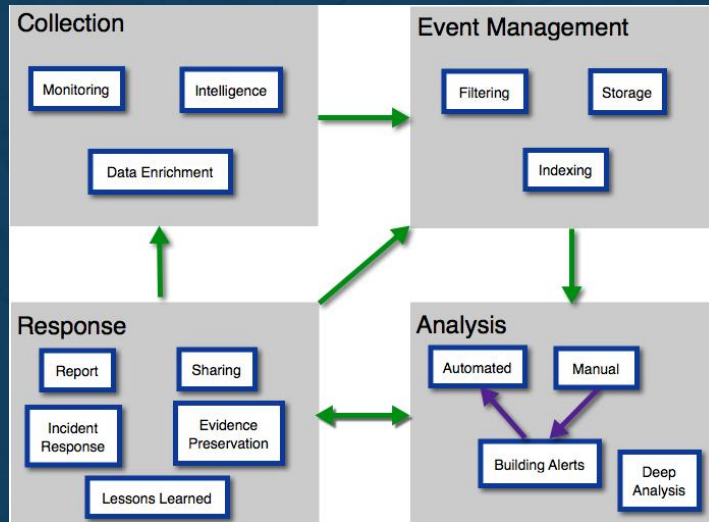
Collection

Monitoring

Intelligence

Data Enrichment

Event Management

Filtering

Storage

Indexing

Response

Report

Sharing

Incident Response

Evidence Preservation

Lessons Learned

Analysis

Automated

Manual

Building Alerts

Deep Analysis